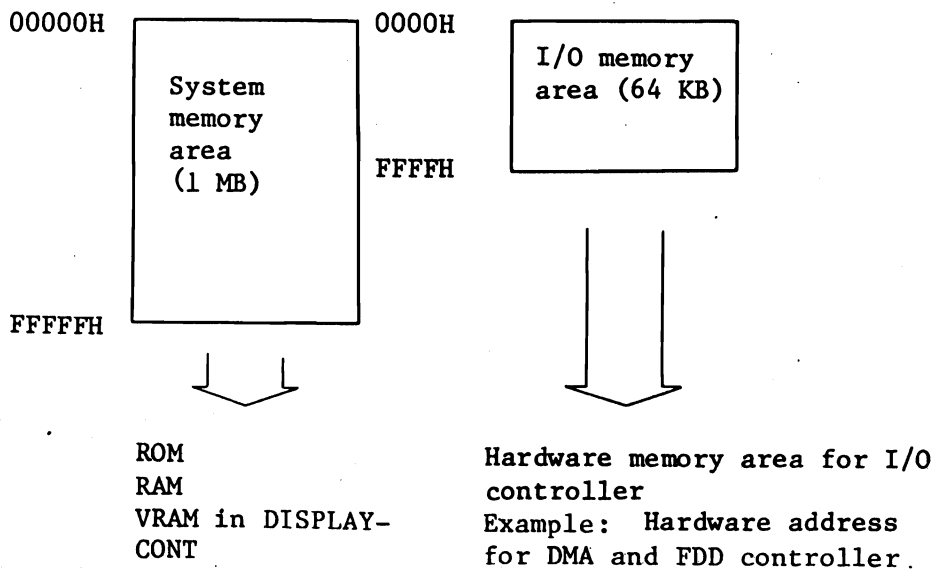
00000H

System memory area (1 MB)

FFFFFH

ROM
RAM
VRAM in DISPLAY-CONT

0000H

I/O memory area (64 KB)

FFFFH

Hardware memory area for I/O controller
Example: Hardware address for DMA and FDD controller.